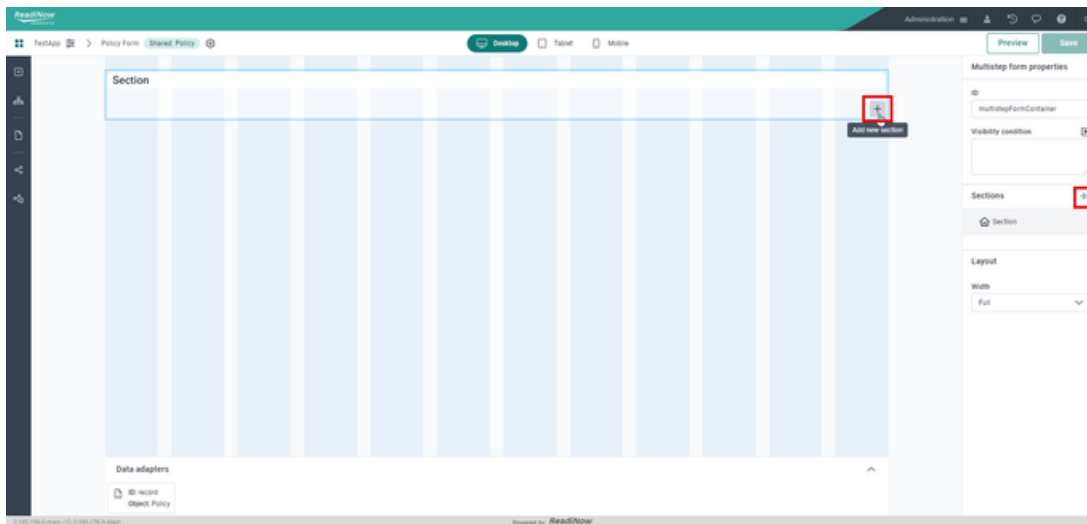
ReadiNow

Administration

TestApp > Policy Form Shared Policy

Desktop Tablet Mobile

Preview Save

Section

+

Add new section

Multistep form properties

ID

multistepFormContainer

Visibility condition

Sections

+

Section

Layout

Width

Full

Data adapters

ID: record
Object: Policy

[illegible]

Powered by ReadiNow